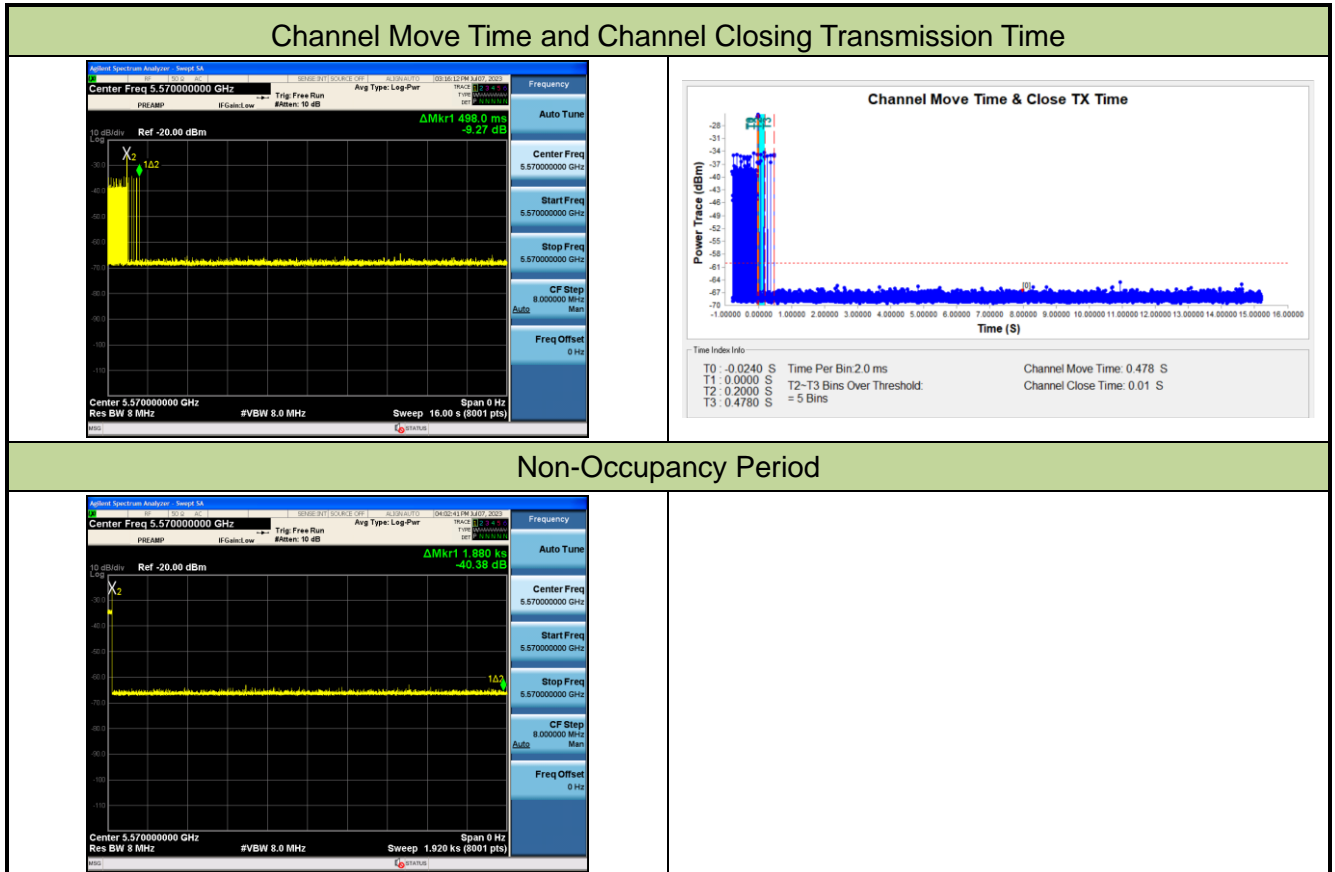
Channel Move Time and Channel Closing Transmission Time

Agilent Spectrum Analyzer - Swept SA
RF | 50 Ω AC | SENSE:INT | SOURCE OFF | ALIGN AUTO | 03:16:12 PM Jul 07, 2023
Center Freq 5.570000000 GHz
PREAMP | IFGain:Low | Trig: Free Run | #Atten: 10 dB | Avg Type: Log-Pwr
TRACE 1 2 3 4 5 6
TYPE
DET P N N N N N
ΔMkr1 498.0 ms
-9.27 dB
10 dB/div Ref -20.00 dBm
Log
X2
1Δ2
-30.0
-40.0
-50.0
-60.0
-70.0
-80.0
-90.0
-100
-110
Center 5.570000000 GHz
Res BW 8 MHz
#VBW 8.0 MHz
Span 0 Hz
Sweep 16.00 s (8001 pts)
MSG
STATUS
Frequency
Auto Tune
Center Freq
5.570000000 GHz
Start Freq
5.570000000 GHz
Stop Freq
5.570000000 GHz
CF Step
8.000000 MHz
Auto Man
Freq Offset
0 Hz

Channel Move Time & Close TX Time
Power Trace (dBm)
-28
-31
-34
-37
-40
-43
-46
-49
-52
-55
-58
-61
-64
-67
-70
[0]
-1.00000 0.00000 1.00000 2.00000 3.00000 4.00000 5.00000 6.00000 7.00000 8.00000 9.00000 10.00000 11.00000 12.00000 13.00000 14.00000 15.00000 16.00000
Time (S)
Time Index Info
T0 : -0.0240 S
T1 : 0.0000 S
T2 : 0.2000 S
T3 : 0.4780 S
Time Per Bin:2.0 ms
T2~T3 Bins Over Threshold:
= 5 Bins
Channel Move Time: 0.478 S
Channel Close Time: 0.01 S

Non-Occupancy Period

Agilent Spectrum Analyzer - Swept SA
RF | 50 Ω AC | SENSE:INT | SOURCE OFF | ALIGN AUTO | 04:02:41 PM Jul 07, 2023
Center Freq 5.570000000 GHz
PREAMP | IFGain:Low | Trig: Free Run | #Atten: 10 dB | Avg Type: Log-Pwr
TRACE 1 2 3 4 5 6
TYPE
DET P N N N N N
ΔMkr1 1.880 ks
-40.38 dB
10 dB/div Ref -20.00 dBm
Log
X2
1Δ2
-30.0
-40.0
-50.0
-60.0
-70.0
-80.0
-90.0
-100
-110
Center 5.570000000 GHz
Res BW 8 MHz
#VBW 8.0 MHz
Span 0 Hz
Sweep 1.920 ks (8001 pts)
MSG
STATUS
Frequency
Auto Tune
Center Freq
5.570000000 GHz
Start Freq
5.570000000 GHz
Stop Freq
5.570000000 GHz
CF Step
8.000000 MHz
Auto Man
Freq Offset
0 Hz